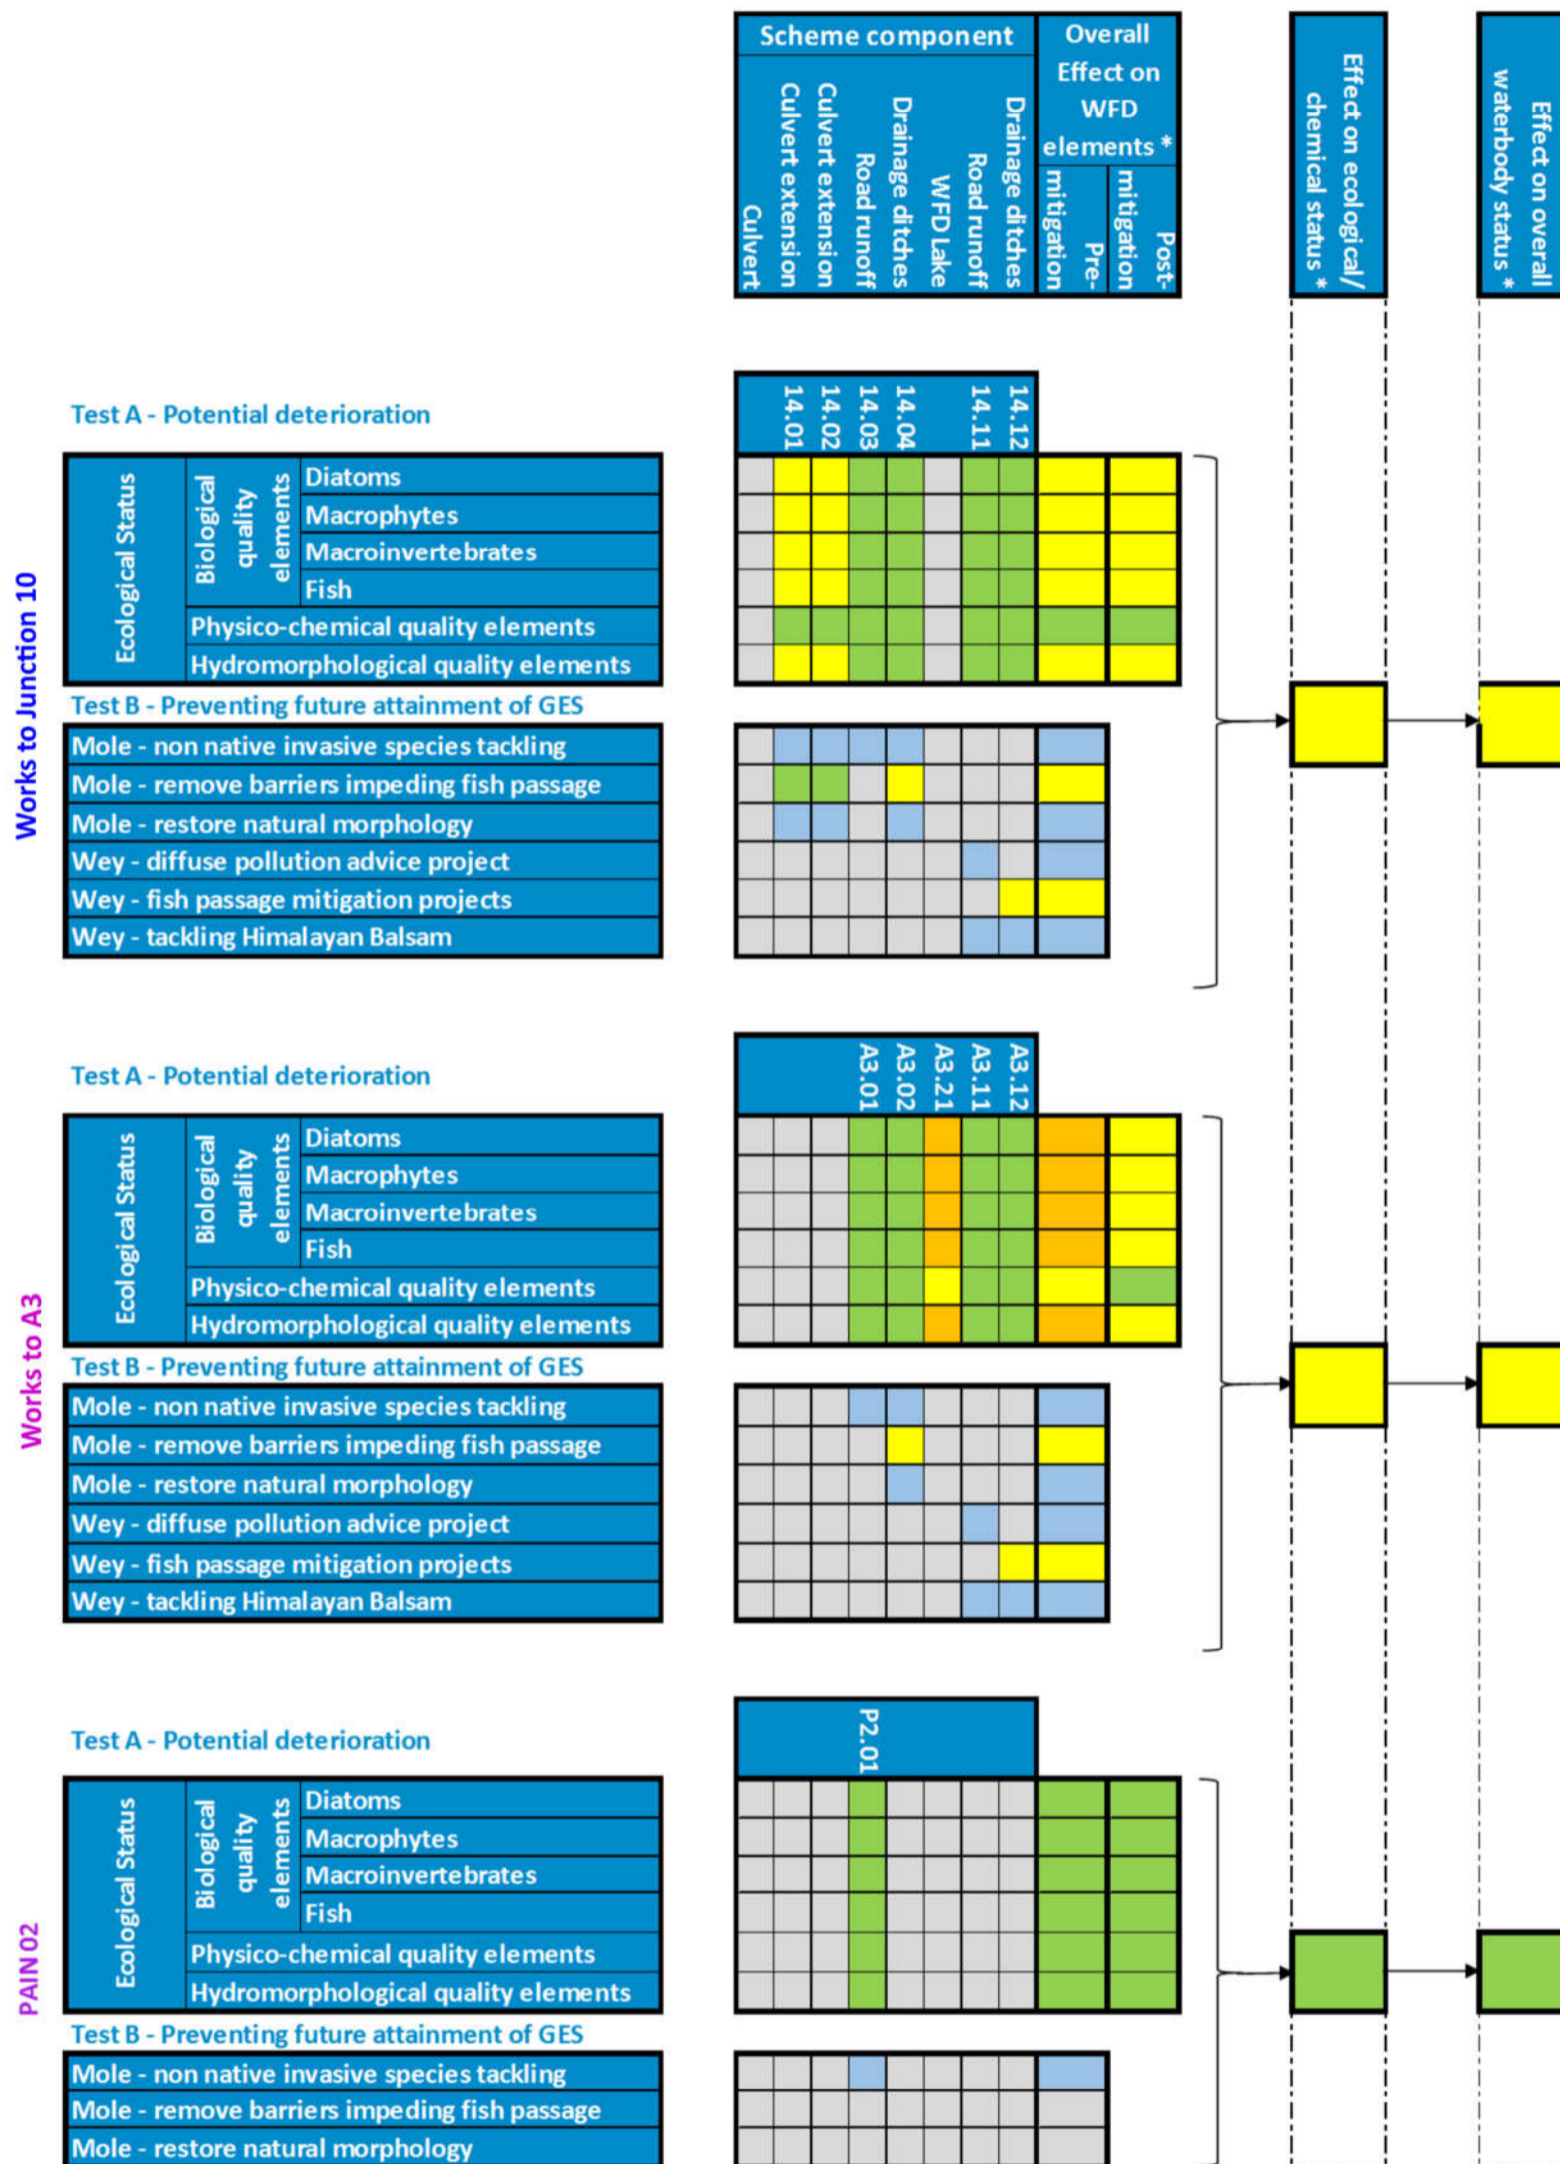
Scheme component

Culvert
Culvert extension
Culvert extension
Road runoff
Drainage ditches
WFD Lake
Road runoff
Drainage ditches

Overall Effect on WFD elements *

Pre-mitigation
Post-mitigation

Effect on ecological/ chemical status *

Effect on overall waterbody status *

Works to Junction 10

Test A - Potential deterioration

14.01
14.02
14.03
14.04
14.11
14.12

| Ecological Status | Biological quality elements | Diatoms |
|---|---|---|
| | | Macrophytes |
| | | Macroinvertebrates |
| | | Fish |
| | Physico-chemical quality elements | |
| | Hydromorphological quality elements | |

Test B - Preventing future attainment of GES

Mole - non native invasive species tackling
Mole - remove barriers impeding fish passage
Mole - restore natural morphology
Wey - diffuse pollution advice project
Wey - fish passage mitigation projects
Wey - tackling Himalayan Balsam

Works to A3

Test A - Potential deterioration

A3.01
A3.02
A3.21
A3.11
A3.12

| Ecological Status | Biological quality elements | Diatoms |
|---|---|---|
| | | Macrophytes |
| | | Macroinvertebrates |
| | | Fish |
| | Physico-chemical quality elements | |
| | Hydromorphological quality elements | |

Test B - Preventing future attainment of GES

Mole - non native invasive species tackling
Mole - remove barriers impeding fish passage
Mole - restore natural morphology
Wey - diffuse pollution advice project
Wey - fish passage mitigation projects
Wey - tackling Himalayan Balsam

PAIN 02

Test A - Potential deterioration

P2.01

| Ecological Status | Biological quality elements | Diatoms |
|---|---|---|
| | | Macrophytes |
| | | Macroinvertebrates |
| | | Fish |
| | Physico-chemical quality elements | |
| | Hydromorphological quality elements | |

Test B - Preventing future attainment of GES

Mole - non native invasive species tackling
Mole - remove barriers impeding fish passage
Mole - restore natural morphology